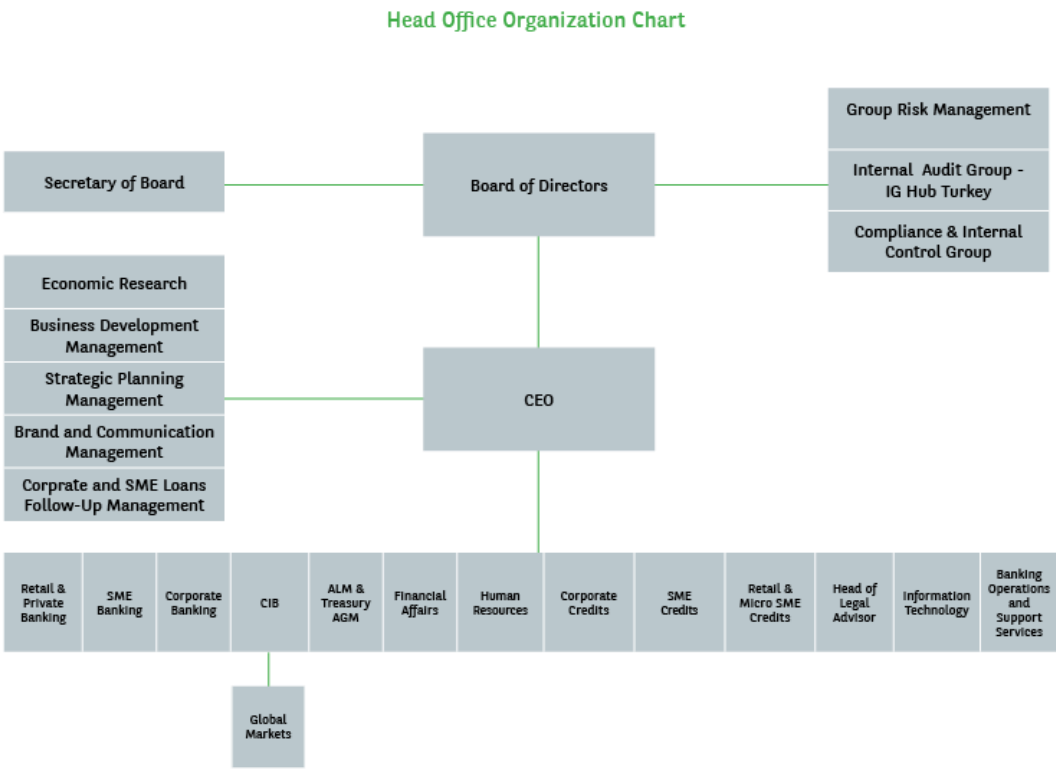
Head Office Organization Chart

Secretary of Board

Board of Directors

Group Risk Management

Internal Audit Group - IG Hub Turkey

Compliance & Internal Control Group

Economic Research

Business Development Management

Strategic Planning Management

Brand and Communication Management

Corprate and SME Loans Follow-Up Management

CEO

Retail & Private Banking

SME Banking

Corporate Banking

CIB

ALM & Treasury AGM

Financial Affairs

Human Resources

Corporate Credits

SME Credits

Retail & Micro SME Credits

Head of Legal Advisor

Information Technology

Banking Operations and Support Services

Global Markets